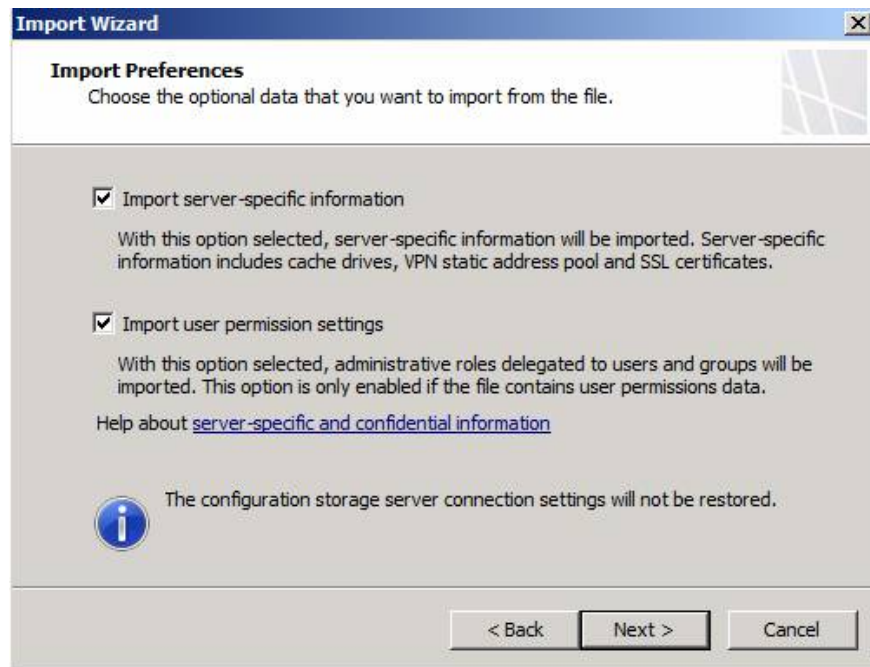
Import Wizard

Import Preferences

Choose the optional data that you want to import from the file.

☑ Import server-specific information

With this option selected, server-specific information will be imported. Server-specific information includes cache drives, VPN static address pool and SSL certificates.

☑ Import user permission settings

With this option selected, administrative roles delegated to users and groups will be imported. This option is only enabled if the file contains user permissions data.

Help about server-specific and confidential information

The configuration storage server connection settings will not be restored.

< Back | Next > | Cancel